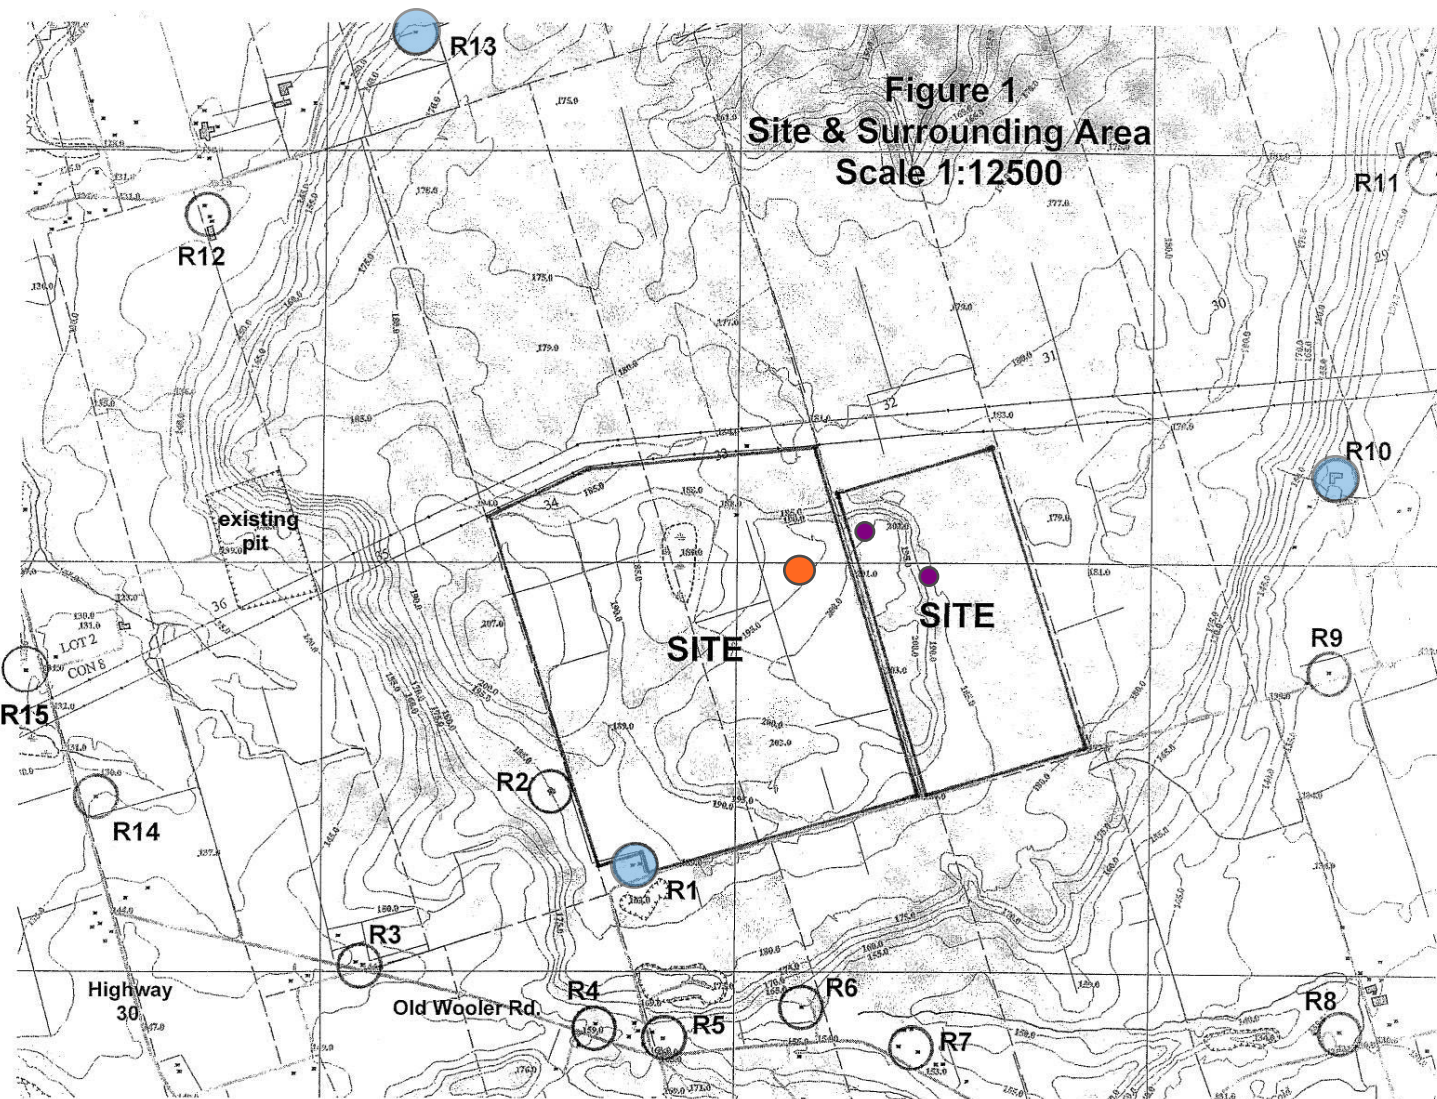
Figure 1
Site & Surrounding Area
Scale 1:12500

R13
R11
R12
R10
existing pit
SITE
SITE
R9
R15
LOT 2
CON 8
R2
R14
R1
R3
Highway 30
Old Wooler Rd.
R4
R5
R6
R7
R8
30
31
32
33
34
35
36
175.0
179.0
185.0
190.0
195.0
200.0
202.0
207.0
160.0
155.0
150.0
140.0
131.0
130.0